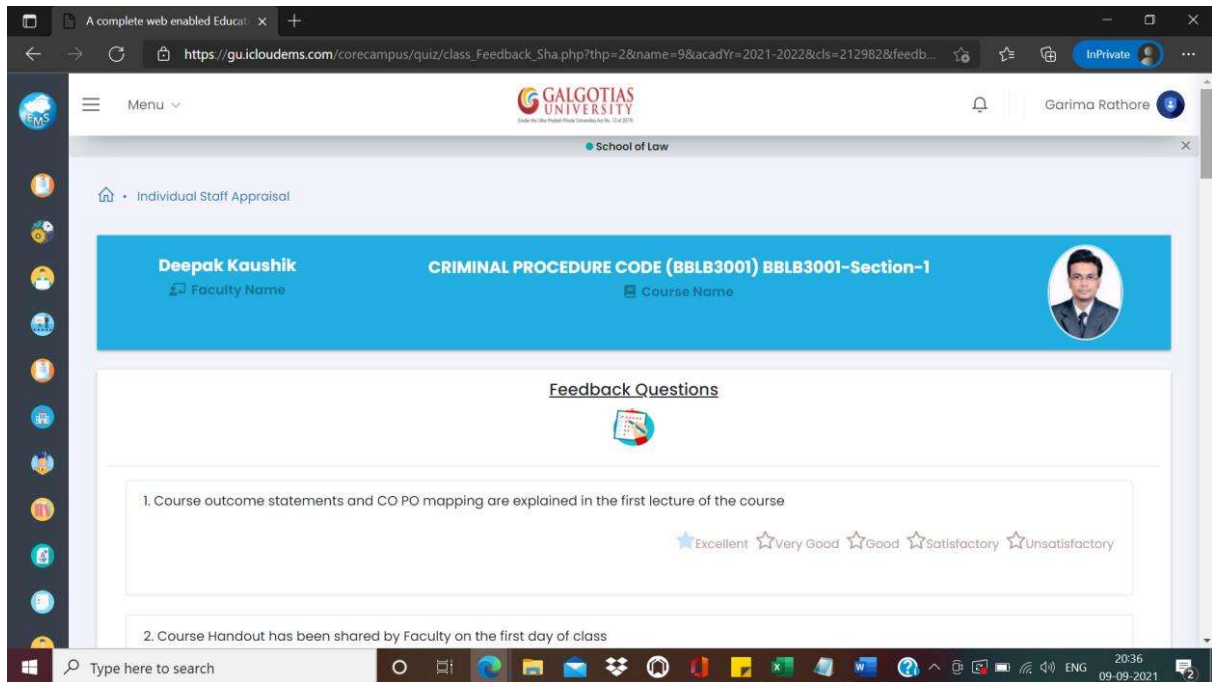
A complete web enabled Educat ×

https://gu.icloudems.com/corecampus/quiz/class_Feedback_Sha.php?thp=2&name=9&acadYr=2021-2022&cls=212982&feedb...

InPrivate

EMS

Menu

GALGOTIAS UNIVERSITY

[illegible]

Garima Rathore

School of Law

Individual Staff Appraisal

Deepak Kaushik
Faculty Name

CRIMINAL PROCEDURE CODE (BBLB3001) BBLB3001-Section-1
Course Name

Feedback Questions

1. Course outcome statements and CO PO mapping are explained in the first lecture of the course

Excellent Very Good Good Satisfactory Unsatisfactory

2. Course Handout has been shared by Faculty on the first day of class

Type here to search

ENG 20:36 09-09-2021